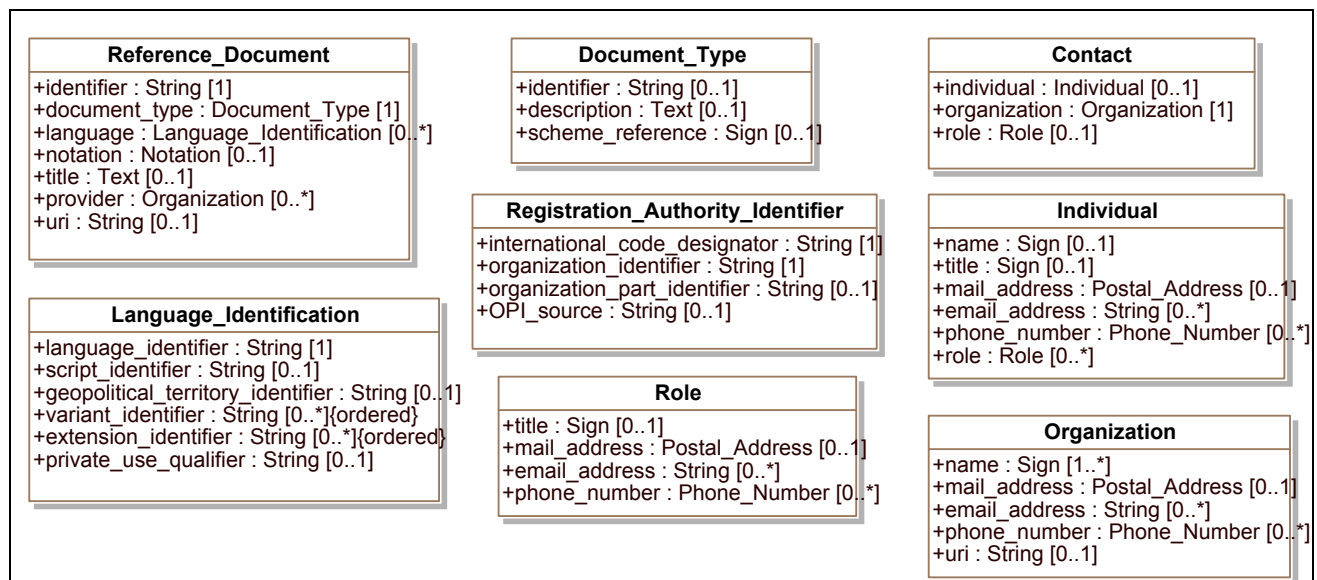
**Reference_Document**
+identifier : String [1]
+document_type : Document_Type [1]
+language : Language_Identification [0..*]
+notation : Notation [0..1]
+title : Text [0..1]
+provider : Organization [0..*]
+uri : String [0..1]

**Language_Identification**
+language_identifier : String [1]
+script_identifier : String [0..1]
+geopolitical_territory_identifier : String [0..1]
+variant_identifier : String [0..*]{ordered}
+extension_identifier : String [0..*]{ordered}
+private_use_qualifier : String [0..1]

**Document_Type**
+identifier : String [0..1]
+description : Text [0..1]
+scheme_reference : Sign [0..1]

**Registration_Authority_Identifier**
+international_code_designator : String [1]
+organization_identifier : String [1]
+organization_part_identifier : String [0..1]
+OPI_source : String [0..1]

**Role**
+title : Sign [0..1]
+mail_address : Postal_Address [0..1]
+email_address : String [0..*]
+phone_number : Phone_Number [0..*]

**Contact**
+individual : Individual [0..1]
+organization : Organization [1]
+role : Role [0..1]

**Individual**
+name : Sign [0..1]
+title : Sign [0..1]
+mail_address : Postal_Address [0..1]
+email_address : String [0..*]
+phone_number : Phone_Number [0..*]
+role : Role [0..*]

**Organization**
+name : Sign [1..*]
+mail_address : Postal_Address [0..1]
+email_address : String [0..*]
+phone_number : Phone_Number [0..*]
+uri : String [0..1]